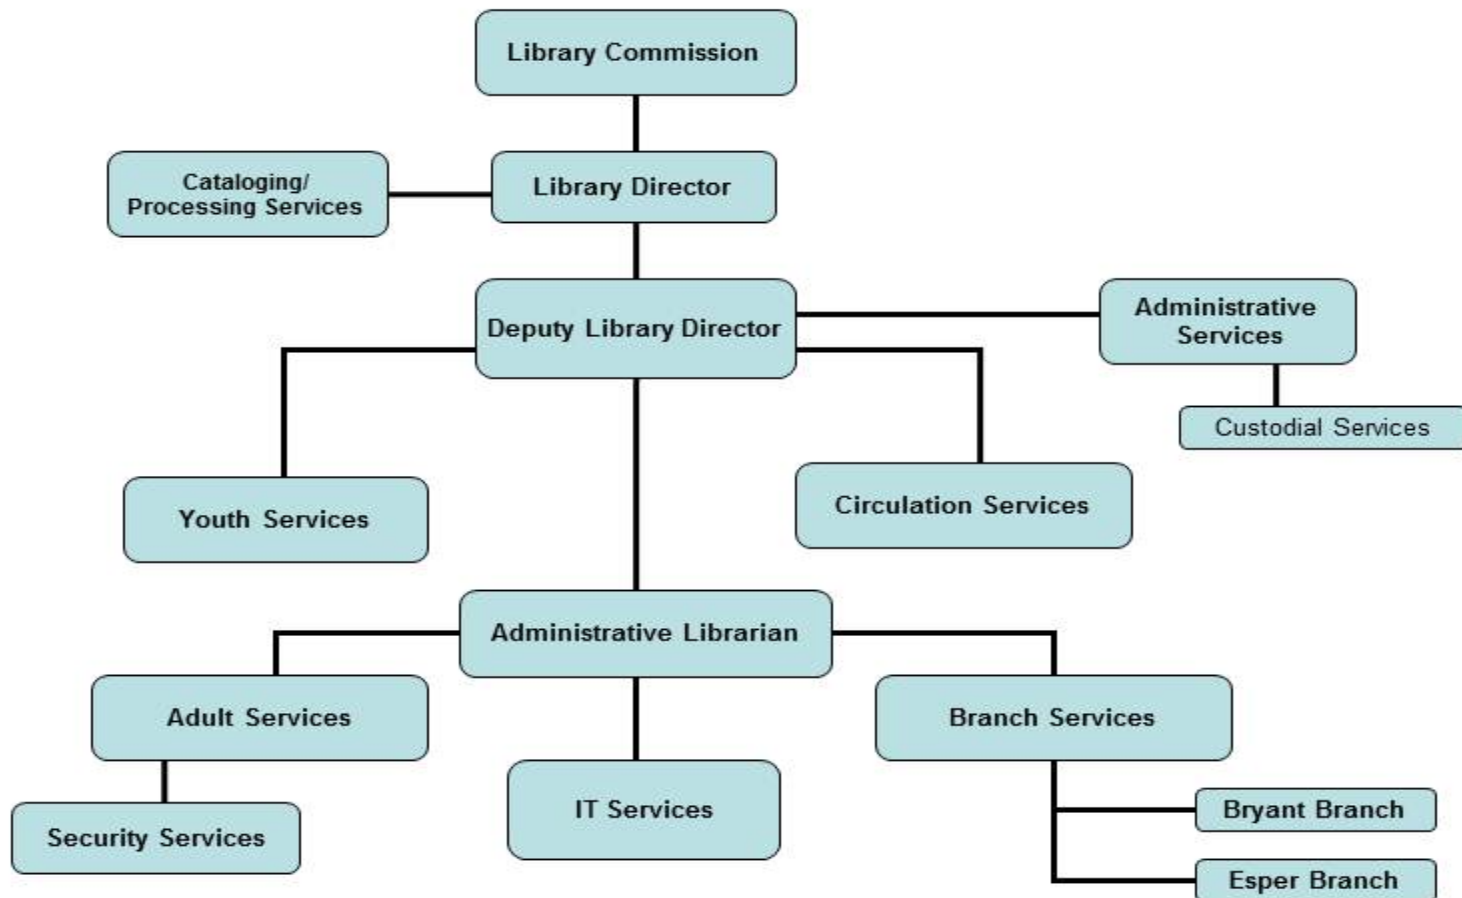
Library Commission

Cataloging/ Processing Services

Library Director

Deputy Library Director

Administrative Services

Custodial Services

Youth Services

Circulation Services

Administrative Librarian

Adult Services

Branch Services

Security Services

IT Services

Bryant Branch

Esper Branch